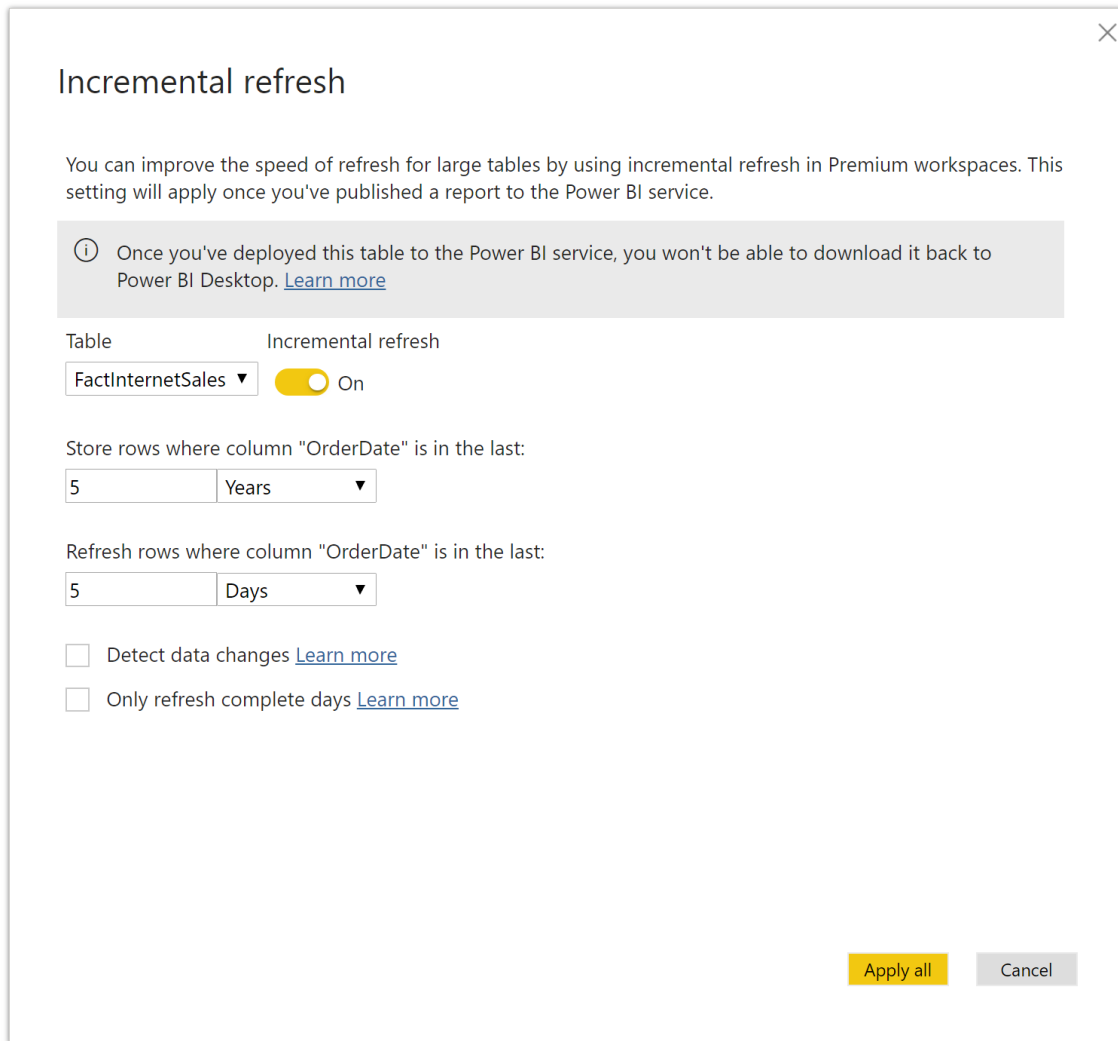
Incremental refresh

You can improve the speed of refresh for large tables by using incremental refresh in Premium workspaces. This setting will apply once you've published a report to the Power BI service.

Once you've deployed this table to the Power BI service, you won't be able to download it back to Power BI Desktop. Learn more

Table
FactInternetSales

Incremental refresh
On

Store rows where column "OrderDate" is in the last:
5
Years

Refresh rows where column "OrderDate" is in the last:
5
Days

Detect data changes Learn more

Only refresh complete days Learn more

Apply all
Cancel